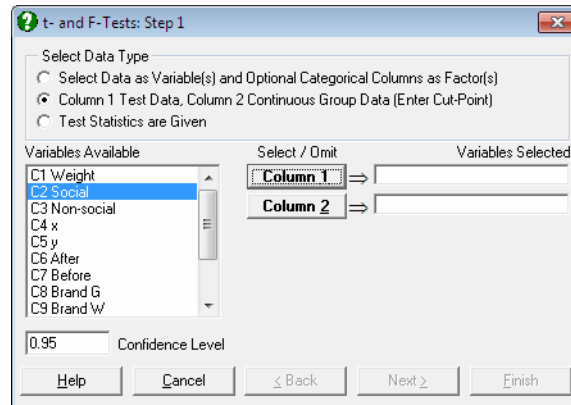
t- and F-Tests: Step 1

Select Data Type

Select Data as Variable(s) and Optional Categorical Columns as Factor(s)

Column 1 Test Data, Column 2 Continuous Group Data (Enter Cut-Point)

Test Statistics are Given

Variables Available

C1 Weight
C2 Social
C3 Non-social
C4 x
C5 y
C6 After
C7 Before
C8 Brand G
C9 Brand W

Select / Omit

Variables Selected

Column 1 ⇒

Column 2 ⇒

0.95 Confidence Level

Help

Cancel

< Back

Next >

Finish